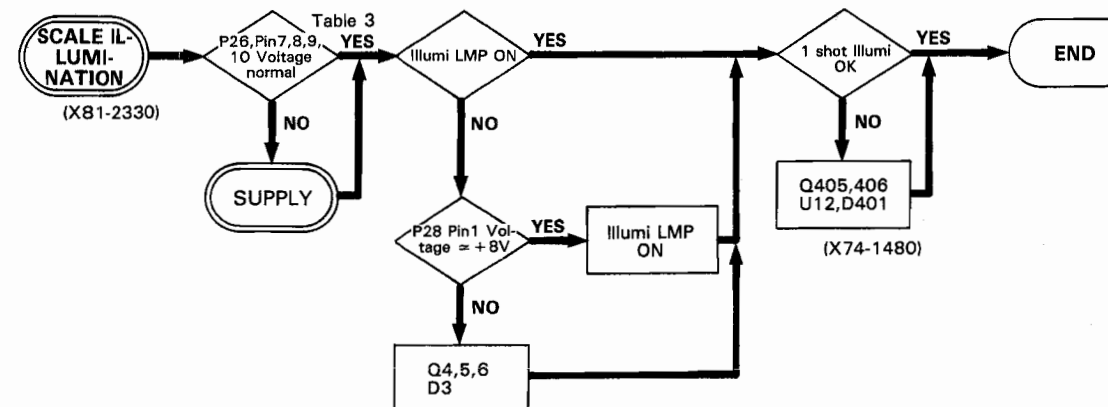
SCALE ILLUMINATION

(X81-2330)

Table 3

P26,Pin7,8,9,10 Voltage normal

YES

NO

SUPPLY

Illumi LMP ON

YES

NO

P28 Pin1 Voltage $\simeq +8V$

YES

Illumi LMP ON

NO

Q4,5,6
D3

1 shot Illumi OK

YES

NO

Q405,406
U12,D401

(X74-1480)

END